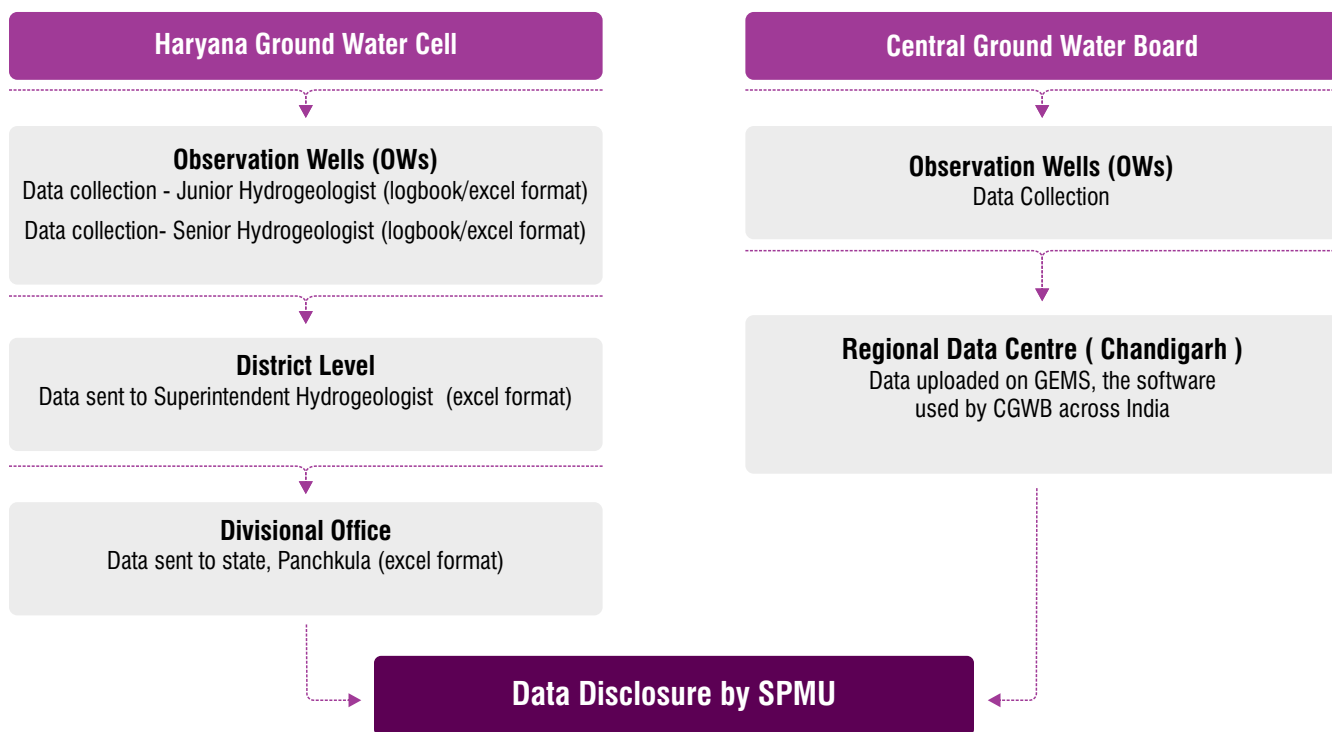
Haryana Ground Water Cell

Observation Wells (OWs)
Data collection - Junior Hydrogeologist (logbook/excel format)
Data collection- Senior Hydrogeologist (logbook/excel format)

District Level
Data sent to Superintendent Hydrogeologist (excel format)

Divisional Office
Data sent to state, Panchkula (excel format)

Central Ground Water Board

Observation Wells (OWs)
Data Collection

Regional Data Centre ( Chandigarh )
Data uploaded on GEMS, the software used by CGWB across India

Data Disclosure by SPMU